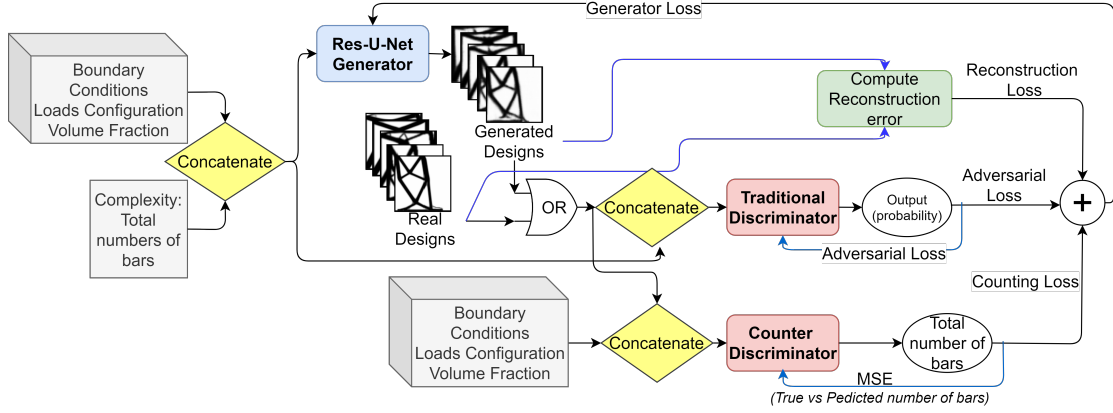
Generator Loss

Boundary Conditions Loads Configuration Volume Fraction

Res-U-Net Generator

Compute Reconstruction error

Reconstruction Loss

Concatenate

Generated Designs

Complexity: Total numbers of bars

Real Designs

OR

Concatenate

Traditional Discriminator

Output (probability)

Adversarial Loss

+

Adversarial Loss

Counting Loss

Boundary Conditions Loads Configuration Volume Fraction

Concatenate

Counter Discriminator

Total number of bars

MSE

(True vs Pedicted number of bars)